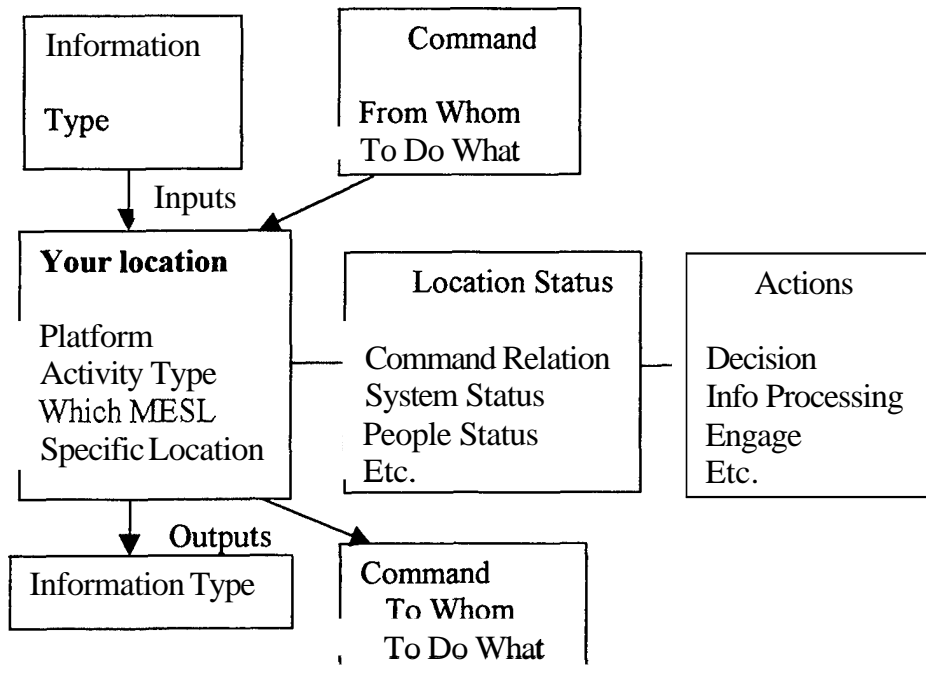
Information

Type

Command

From Whom
To Do What

Inputs

Your location

Platform
Activity Type
Which MESL
Specific Location

Location Status

Command Relation
System Status
People Status
Etc.

Actions

Decision
Info Processing
Engage
Etc.

Outputs

Information Type

Command
To Whom
To Do What